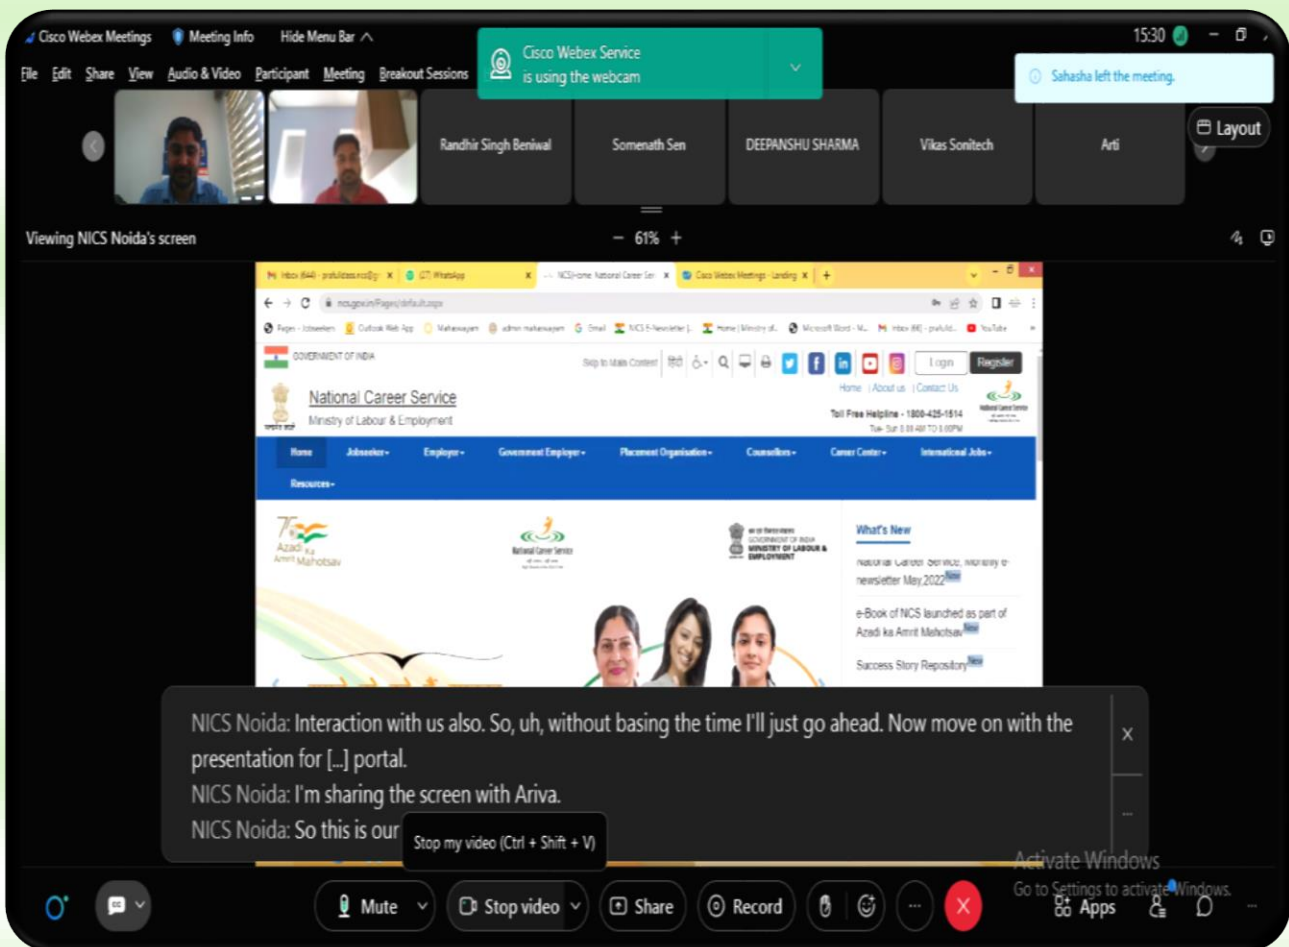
Cisco Webex Meetings   Meeting Info   Hide Menu Bar

File   Edit   Share   View   Audio & Video   Participant   Meeting   Breakout Sessions

Cisco Webex Service
is using the webcam

15:30

Sahasha left the meeting.

Layout

Randhir Singh Beniwal   Somenath Sen   DEEPANSHU SHARMA   Vikas Sonitech   Arti

Viewing NICS Noida's screen

− 61% +

GOVERNMENT OF INDIA

Skip to Main Content

Login   Register

National Career Service
Ministry of Labour & Employment

Home | About us | Contact Us

Toll Free Helpline - 1800-425-1514

Home   Jobseeker   Employer   Government Employer   Placement Organisation   Counsellors   Career Center   International Jobs   Resources

Azadi Ka Amrit Mahotsav

National Career Service

MINISTRY OF LABOUR & EMPLOYMENT

What's New

National Career Service, Monthly e-newsletter May,2022 New

e-Book of NCS launched as part of Azadi ka Amrit Mahotsav New

Success Story Repository New

NICS Noida: Interaction with us also. So, uh, without basing the time I'll just go ahead. Now move on with the presentation for [...] portal.
NICS Noida: I'm sharing the screen with Ariva.
NICS Noida: So this is our

Stop my video (Ctrl + Shift + V)

Activate Windows
Go to Settings to activate Windows.

Mute   Stop video   Share   Record   Apps